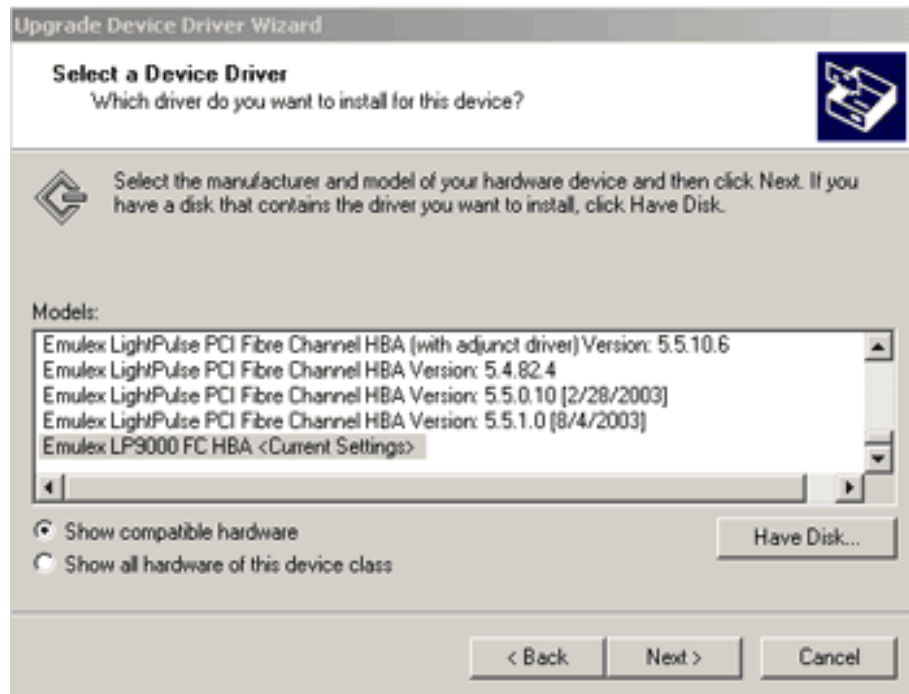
Upgrade Device Driver Wizard

Select a Device Driver
Which driver do you want to install for this device?

Select the manufacturer and model of your hardware device and then click Next. If you have a disk that contains the driver you want to install, click Have Disk.

Models:

Emulex LightPulse PCI Fibre Channel HBA (with adjunct driver) Version: 5.5.10.6
Emulex LightPulse PCI Fibre Channel HBA Version: 5.4.82.4
Emulex LightPulse PCI Fibre Channel HBA Version: 5.5.0.10 [2/28/2003]
Emulex LightPulse PCI Fibre Channel HBA Version: 5.5.1.0 [8/4/2003]
Emulex LP9000 FC HBA <Current Settings>

Show compatible hardware
Show all hardware of this device class

Have Disk...

< Back
Next >
Cancel